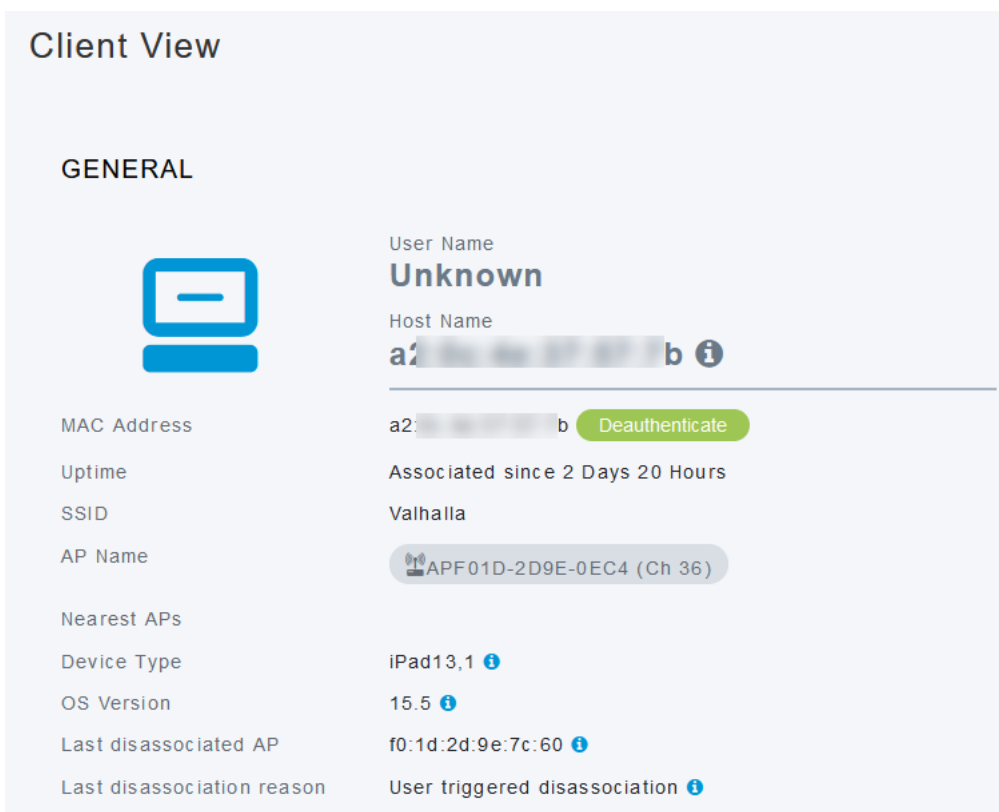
Client View

GENERAL

User Name
Unknown

Host Name
a2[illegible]b

| | |
|---|---|
| MAC Address | a2:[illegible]b Deauthenticate |
| Uptime | Associated since 2 Days 20 Hours |
| SSID | Valhalla |
| AP Name | APF01D-2D9E-0EC4 (Ch 36) |
| Nearest APs | |
| Device Type | iPad13,1 |
| OS Version | 15.5 |
| Last disassociated AP | f0:1d:2d:9e:7c:60 |
| Last disassociation reason | User triggered disassociation |